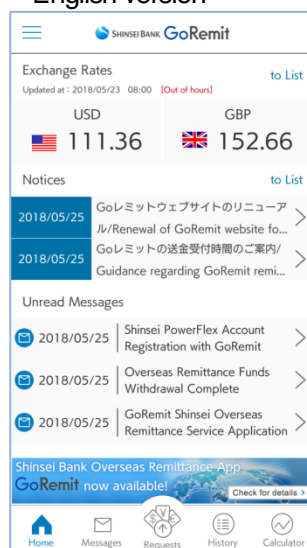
English version

SHINSEI BANK GoRemit

Exchange Rates
to List
Updated at : 2018/05/23 08:00 [Out of hours]

USD
111.36

GBP
152.66

Notices
to List

2018/05/25 Goレミットウェブサイトのリニューアル/Renewal of GoRemit website fo...

2018/05/25 Goレミットの送金受付時間のご案内/Guidance regarding GoRemit remi...

Unread Messages

2018/05/25 Shinsei PowerFlex Account Registration with GoRemit

2018/05/25 Overseas Remittance Funds Withdrawal Complete

2018/05/25 GoRemit Shinsei Overseas Remittance Service Application

Shinsei Bank Overseas Remittance App
GoRemit now available!
Check for details >

Home
Messages
Requests
History
Calculator